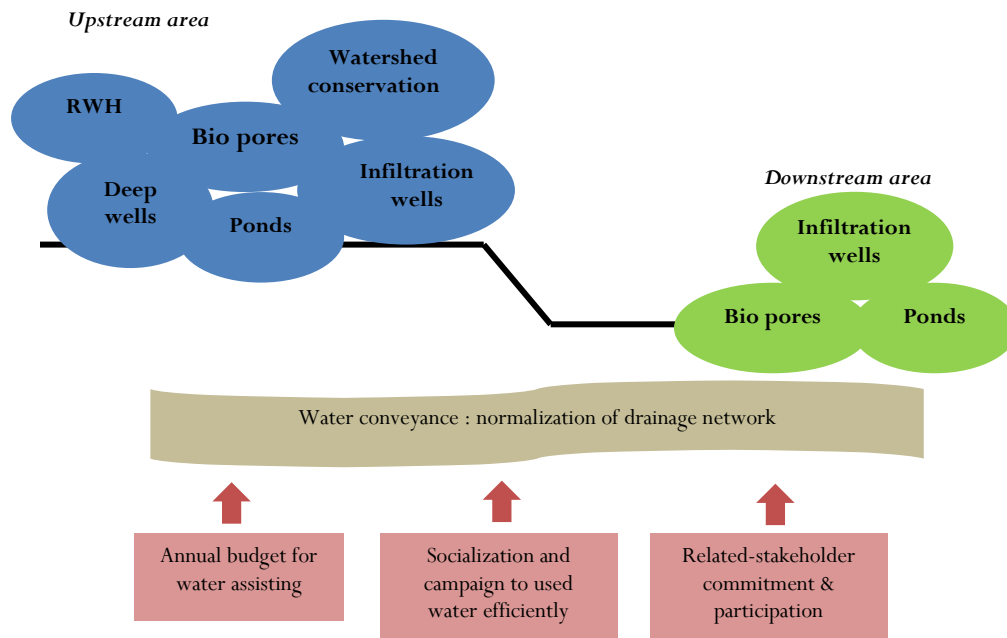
Upstream area

Watershed conservation

RWH

Bio pores

Deep wells

Infiltration wells

Ponds

Downstream area

Infiltration wells

Bio pores

Ponds

Water conveyance : normalization of drainage network

Annual budget for water assisting

Socialization and campaign to used water efficiently

Related-stakeholder commitment & participation